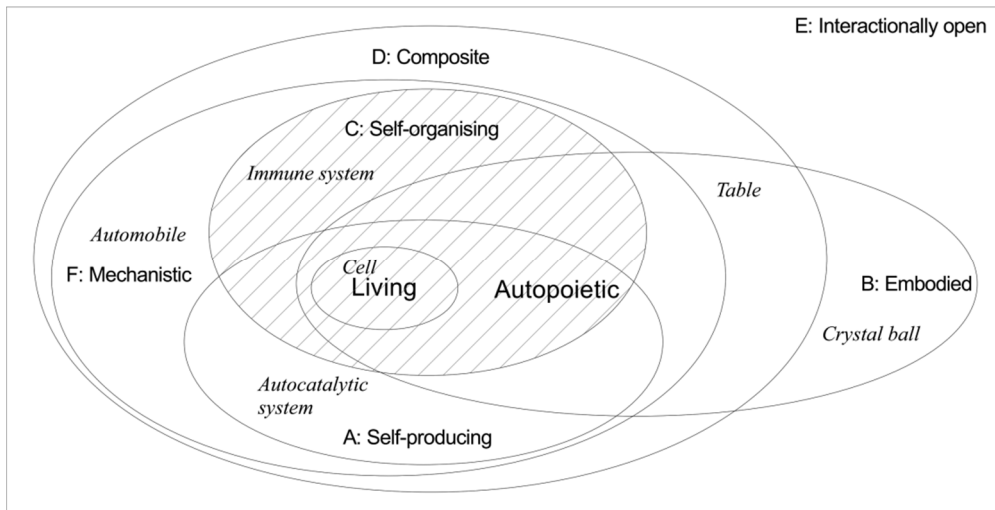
E: Interactionally open

D: Composite

C: Self-organising

Immune system

Table

Automobile

F: Mechanistic

Cell

Living

Autopoietic

B: Embodied

Crystal ball

Autocatalytic system

A: Self-producing